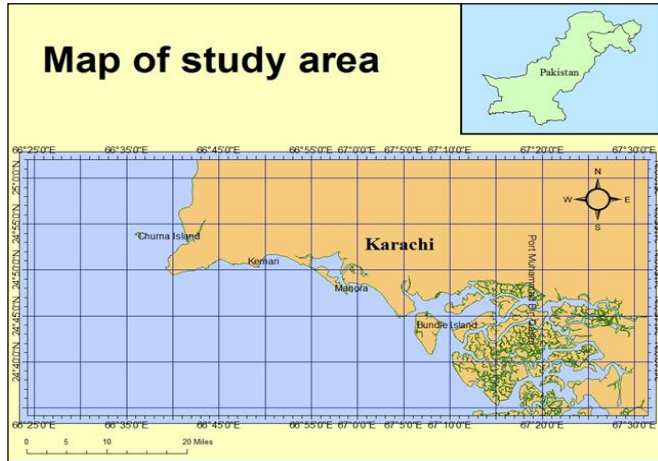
Map of study area

Pakistan

66°25'0"E 66°35'0"E 66°45'0"E 66°55'0"E 67°0'0"E 67°5'0"E 67°10'0"E 67°20'0"E 67°30'0"E

25°0'0"N
24°55'0"N
24°50'0"N
24°45'0"N
24°40'0"N

N
W E
S

Churna Island
Keman
Karachi
Manora
Bundle Island
Port Muhammad Bin Qasim

66°25'0"E 66°35'0"E 66°45'0"E 66°55'0"E 67°0'0"E 67°5'0"E 67°10'0"E 67°20'0"E 67°30'0"E

0 5 10 20 Miles